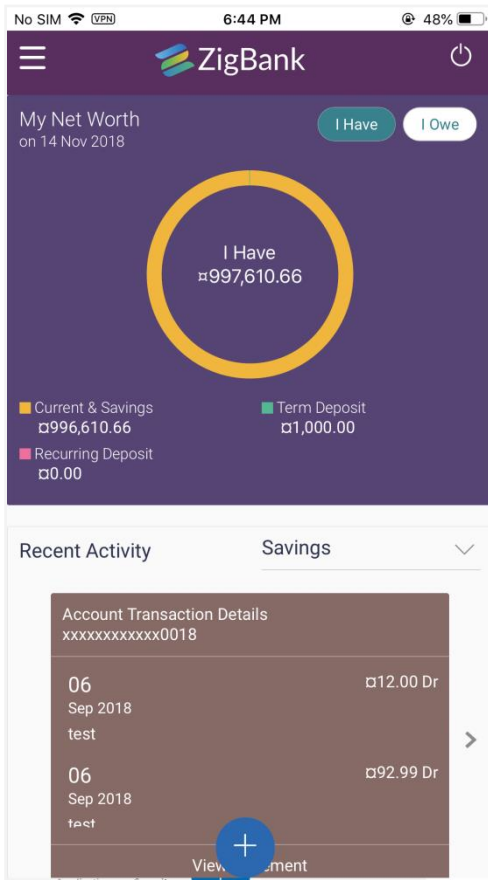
No SIM VPN 6:44 PM 48%

ZigBank

My Net Worth
on 14 Nov 2018

I Have I Owe

I Have
¤997,610.66

Current & Savings
¤996,610.66

Term Deposit
¤1,000.00

Recurring Deposit
¤0.00

Recent Activity

Savings

Account Transaction Details
xxxxxxxxxxxx0018

06
Sep 2018
test

¤12.00 Dr

06
Sep 2018
test

¤92.99 Dr

View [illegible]ement